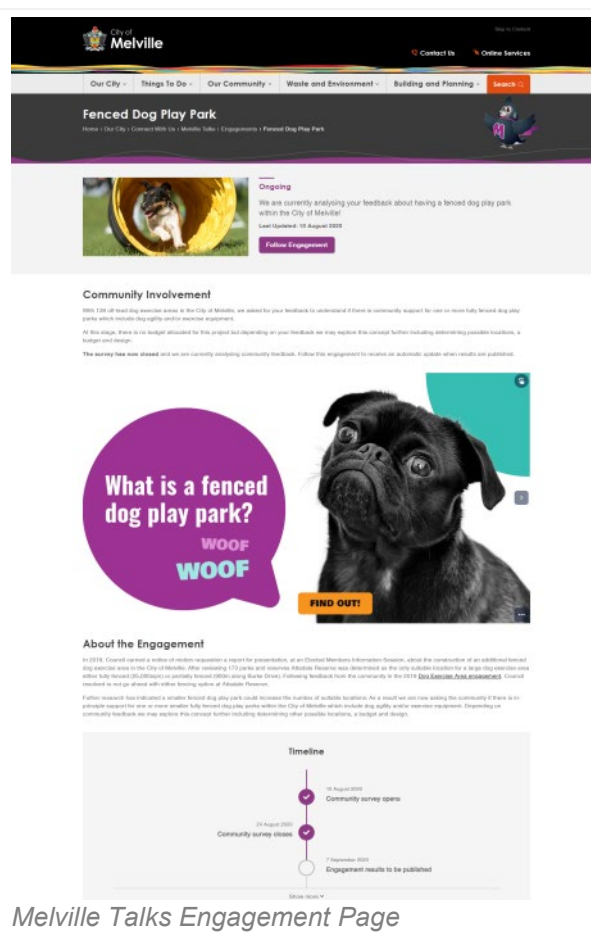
City of Melville

Skip to Content

Contact Us Online Services

Our City Things To Do Our Community Waste and Environment Building and Planning Search

Fenced Dog Play Park

Home | Our City | Connect With Us | Melville Talks | Engagements | Fenced Dog Play Park

Ongoing

We are currently analysing your feedback about having a fenced dog play park within the City of Melville!

Last Updated: 10 August 2020

Follow Engagement

Community Involvement

With 138 off lead dog exercise areas in the City of Melville, we asked for your feedback to understand if there is community support for one or more fully fenced dog play parks which include dog agility and/or exercise equipment.

At this stage, there is no budget allocated for this project but depending on your feedback we may explore this concept further including determining possible locations, a budget and design.

The survey has now closed and we are currently analysing community feedback. Follow this engagement to receive an automatic update when results are published.

What is a fenced dog play park?

WOOF

WOOF

FIND OUT!

About the Engagement

In 2018, Council carried a notice of motion requesting a report for presentation, at an Elected Members Information Session, about the construction of an additional fenced dog exercise area in the City of Melville. After reviewing 173 parks and reserves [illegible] Reserve was determined as the only suitable location for a large dog exercise area either fully fenced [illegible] or partially fenced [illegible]. Following feedback from the community in the 2019 Dog Exercise Area engagement, Council resolved to not go ahead with either fencing option at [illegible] Reserve.

Further research has indicated a smaller fenced dog play park could increase the number of suitable locations. As a result we are now asking the community if there is in-principle support for one or more smaller fully fenced dog play parks within the City of Melville which include dog agility and/or exercise equipment. Depending on community feedback we may explore this concept further including determining other possible locations, a budget and design.

Timeline

10 August 2020
Community survey opens

24 August 2020
Community survey closes

7 September 2020
Engagement results to be published

Show more

Melville Talks Engagement Page